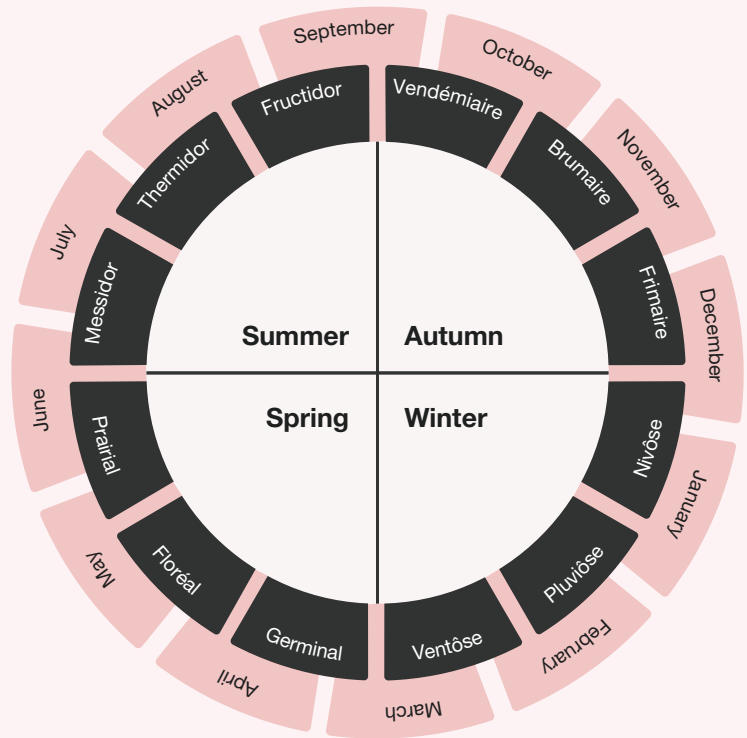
September
Fructidor
October
Vendémiaire
August
Thermidor
November
Brumaire
July
Messidor
Frimaire
December
Summer
Autumn
Spring
Winter
June
Prairial
Nivôse
January
May
Floréal
Pluviôse
February
April
Germinal
Ventôse
March